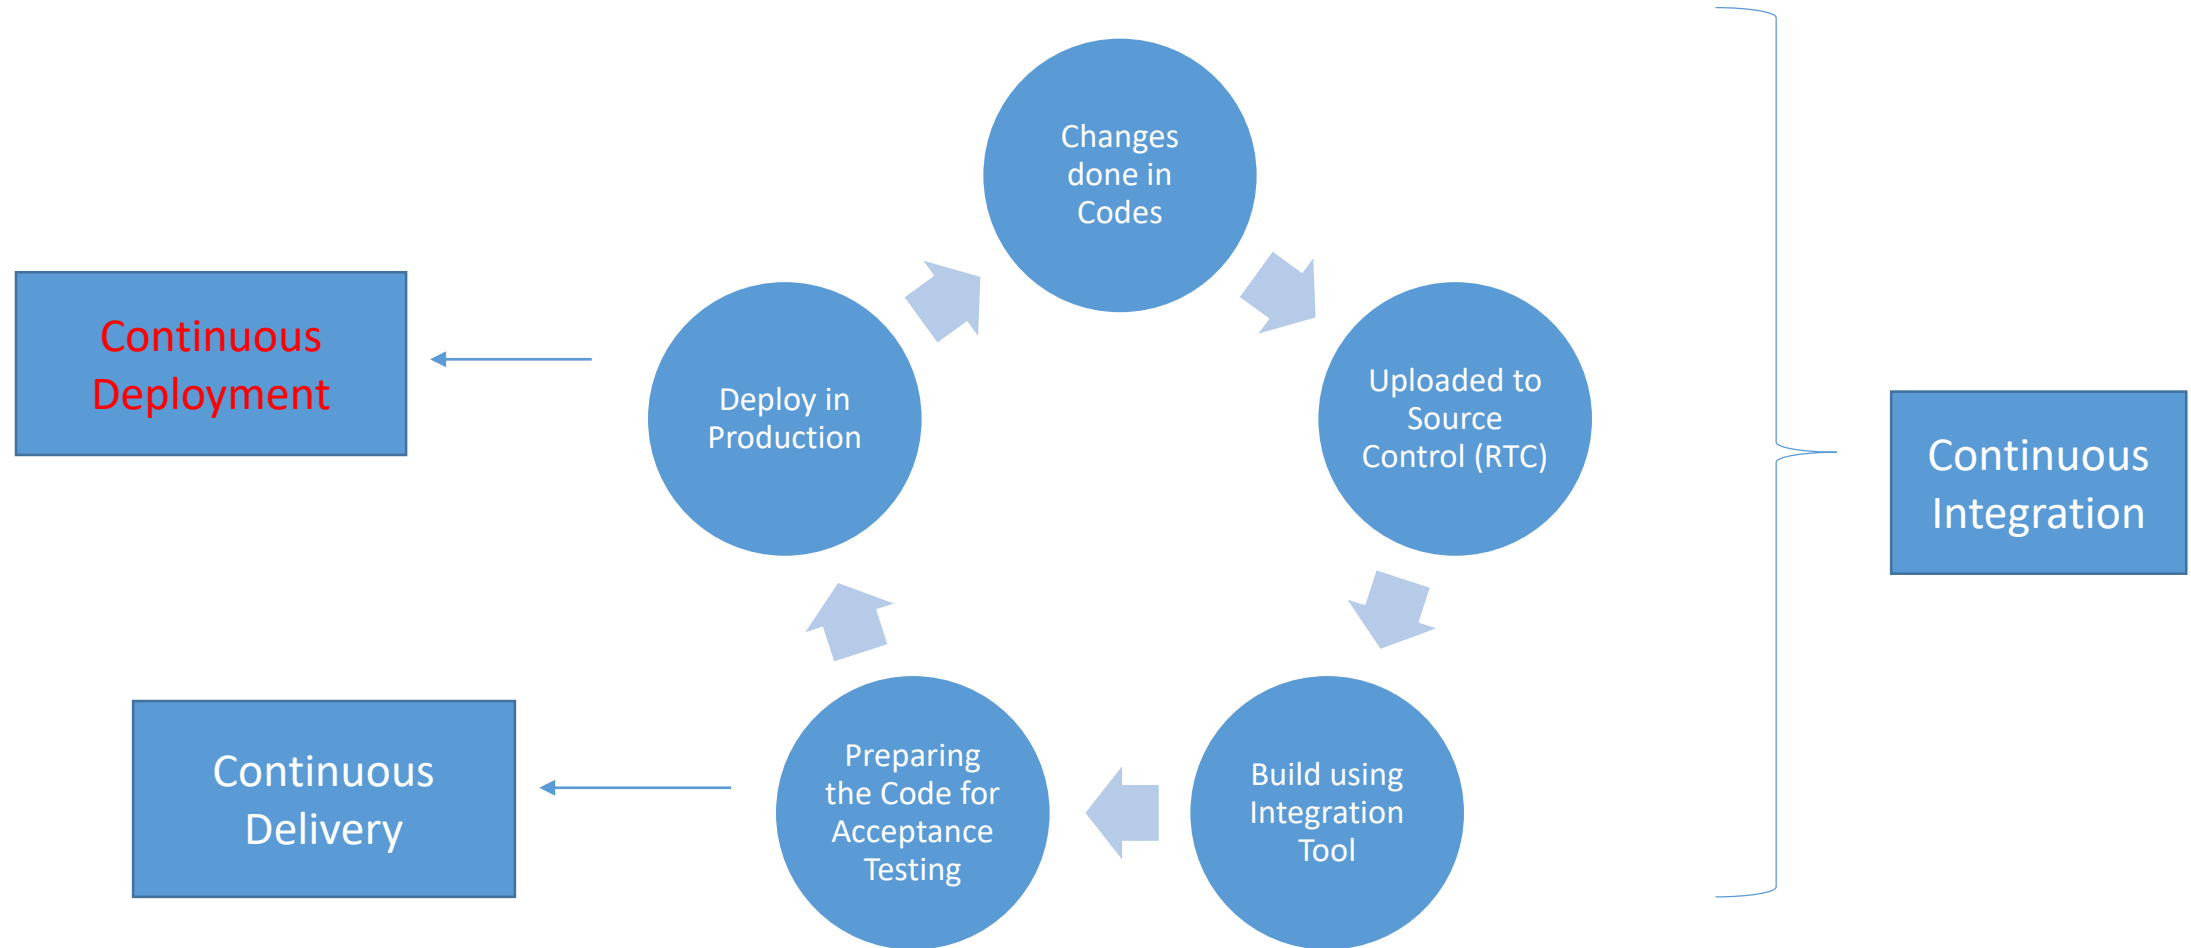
Changes done in Codes

Uploaded to Source Control (RTC)

Build using Integration Tool

Preparing the Code for Acceptance Testing

Deploy in Production

Continuous Deployment

Continuous Delivery

Continuous Integration